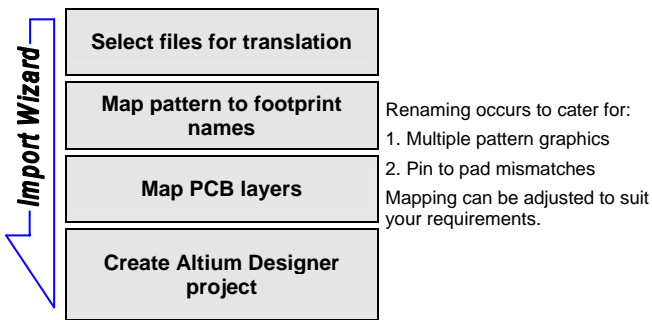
Import Wizard

Select files for translation

Map pattern to footprint names

Map PCB layers

Create Altium Designer project

Renaming occurs to cater for:
1. Multiple pattern graphics
2. Pin to pad mismatches
Mapping can be adjusted to suit your requirements.